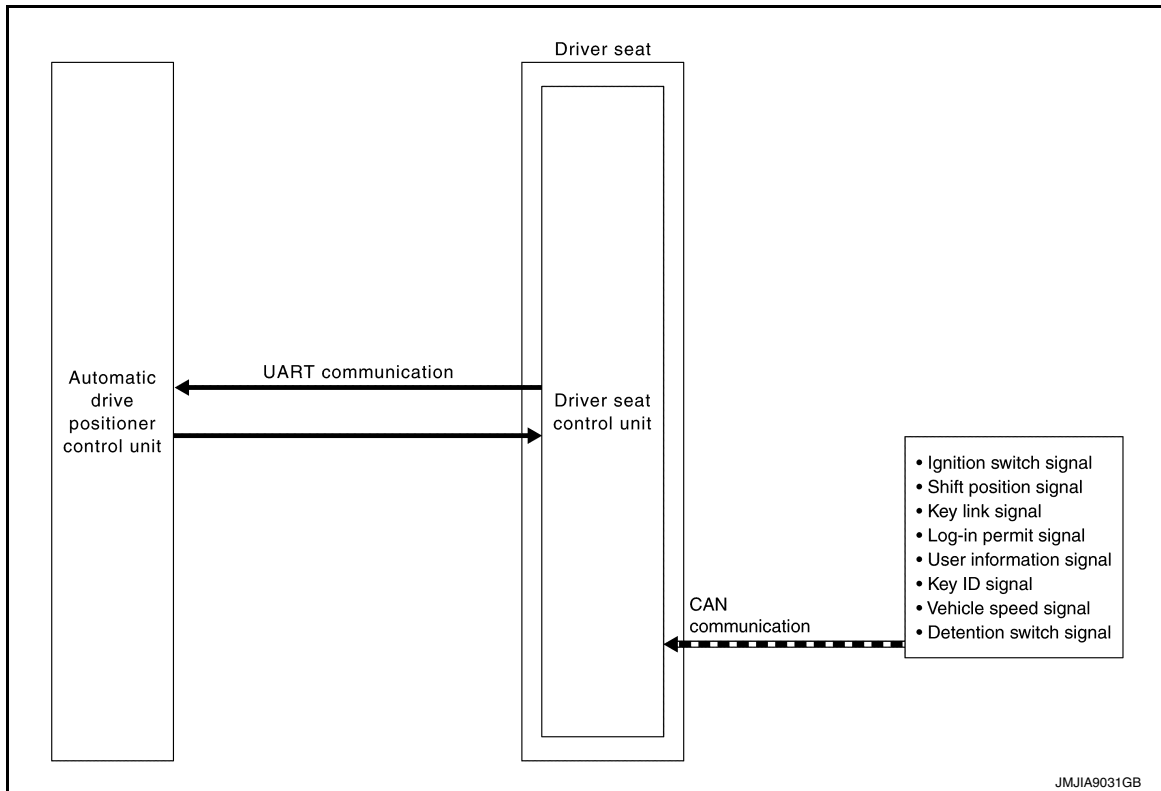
Driver seat

Automatic drive positioner control unit

UART communication

Driver seat control unit

• Ignition switch signal
• Shift position signal
• Key link signal
• Log-in permit signal
• User information signal
• Key ID signal
• Vehicle speed signal
• Detention switch signal

CAN communication

JMJIA9031GB